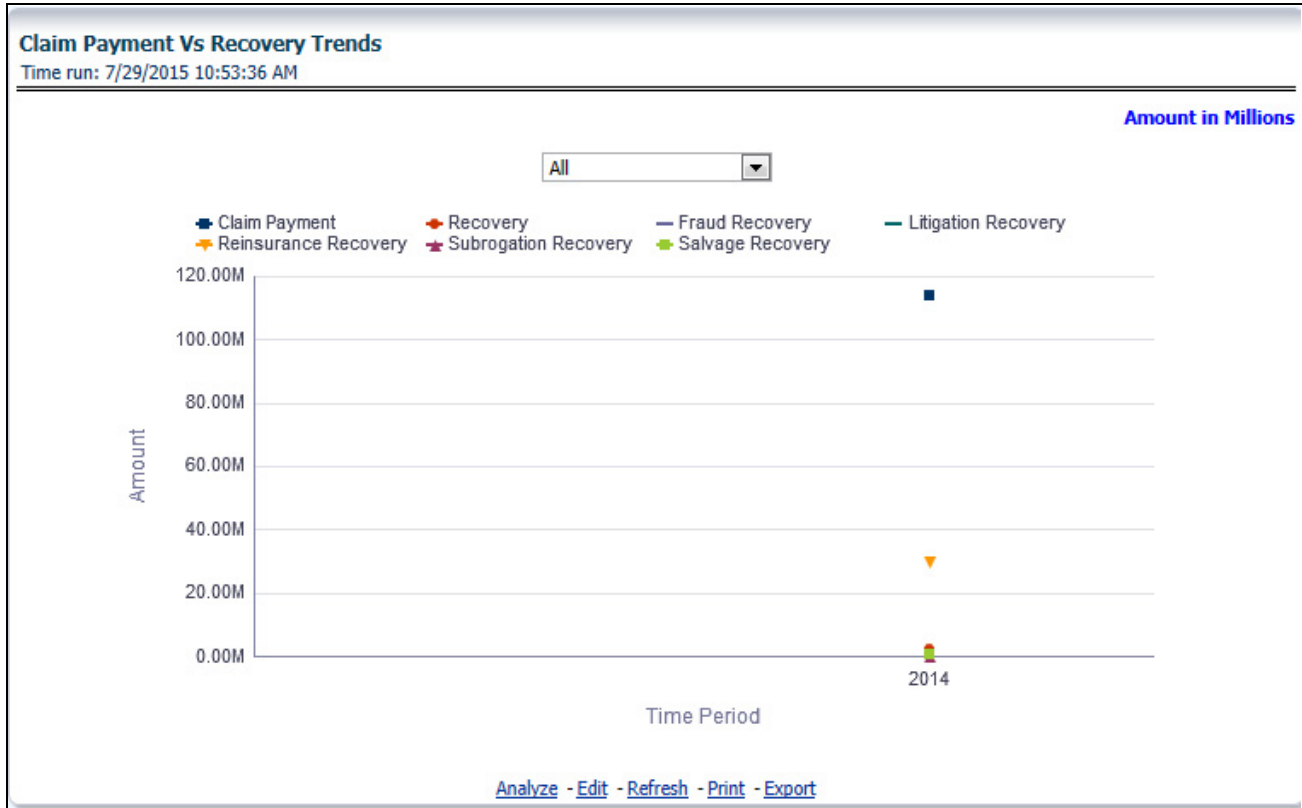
Claim Payment Vs Recovery Trends
Time run: 7/29/2015 10:53:36 AM

Amount in Millions

All

Claim Payment
Recovery
Fraud Recovery
Litigation Recovery
Reinsurance Recovery
Subrogation Recovery
Salvage Recovery

120.00M
100.00M
80.00M
60.00M
40.00M
20.00M
0.00M

Amount

2014

Time Period

Analyze - Edit - Refresh - Print - Export